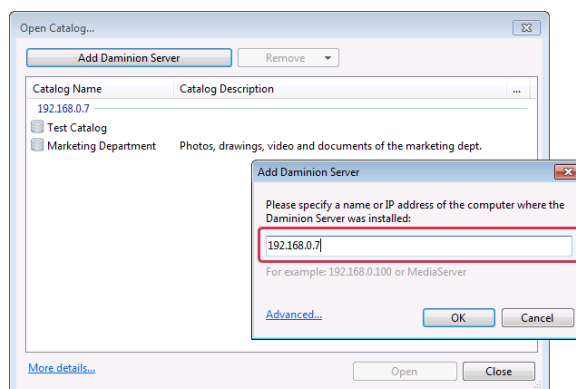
Open Catalog...

Add Damion Server

Remove

| Catalog Name | Catalog Description | ... |
|---|---|---|
| 192.168.0.7 | | |
| Test Catalog | | |
| Marketing Department | Photos, drawings, video and documents of the marketing dept. | |

Add Damion Server

Please specify a name or IP address of the computer where the Damion Server was installed:

192.168.0.7

For example: 192.168.0.100 or MediaServer

Advanced...

OK

Cancel

More details...

Open

Close